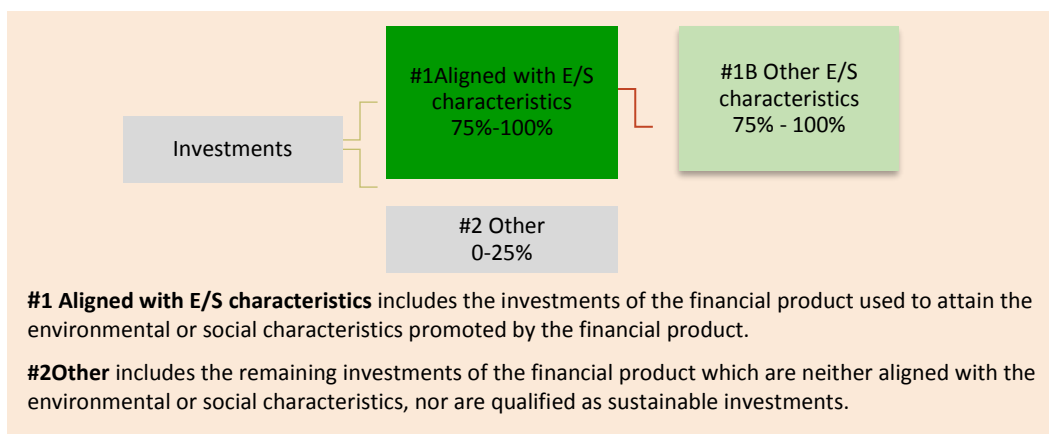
Investments

#1Aligned with E/S characteristics 75%-100%

#1B Other E/S characteristics 75% - 100%

#2 Other 0-25%

**#1 Aligned with E/S characteristics** includes the investments of the financial product used to attain the environmental or social characteristics promoted by the financial product.

**#2Other** includes the remaining investments of the financial product which are neither aligned with the environmental or social characteristics, nor are qualified as sustainable investments.